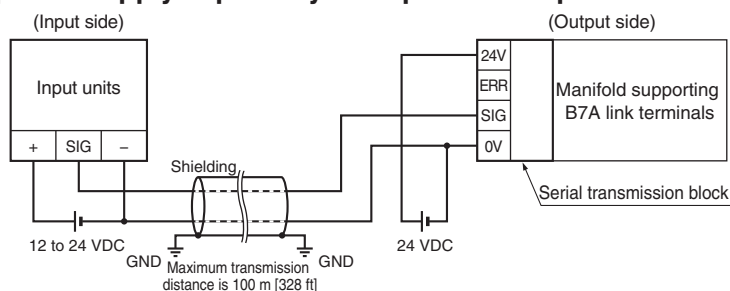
(Input side)

(Output side)

Input units

+ SIG –

Shielding

24V
ERR
SIG
0V

Manifold supporting B7A link terminals

Serial transmission block

12 to 24 VDC

GND

GND

Maximum transmission distance is 100 m [328 ft]

24 VDC